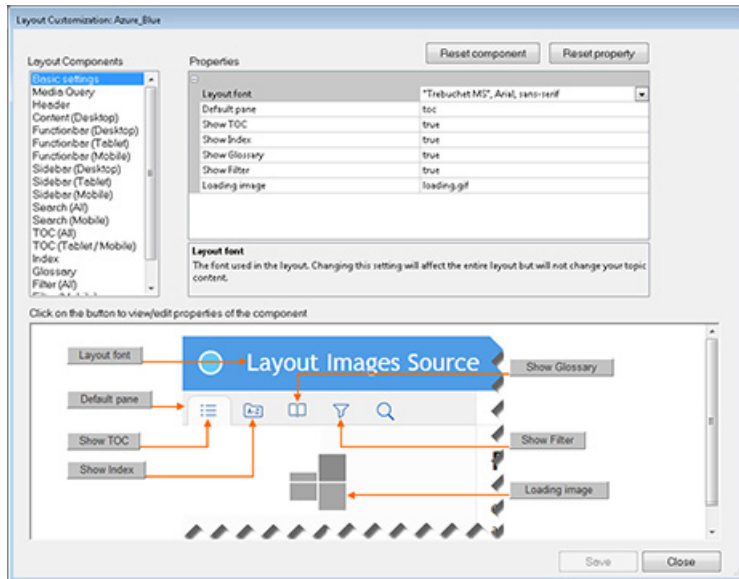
Layout Customization: Azure_Blue

Layout Components

Basic settings
Media Query
Header
Content (Desktop)
Functionbar (Desktop)
Functionbar (Tablet)
Functionbar (Mobile)
Sidebar (Desktop)
Sidebar (Tablet)
Sidebar (Mobile)
Search (All)
Search (Mobile)
TOC (All)
TOC (Tablet / Mobile)
Index
Glossary
Filter (All)

Properties

Reset component
Reset property

| | |
|---|---|
| Layout font | "Trebuchet MS", Arial, sans-serif |
| Default pane | toc |
| Show TOC | true |
| Show Index | true |
| Show Glossary | true |
| Show Filter | true |
| Loading image | loading.gif |

Layout font
The font used in the layout. Changing this setting will affect the entire layout but will not change your topic content.

Click on the button to view/edit properties of the component

Layout font
Layout Images Source
Show Glossary
Default pane
A-Z
Show TOC
Show Filter
Show Index
Loading image

Save
Close